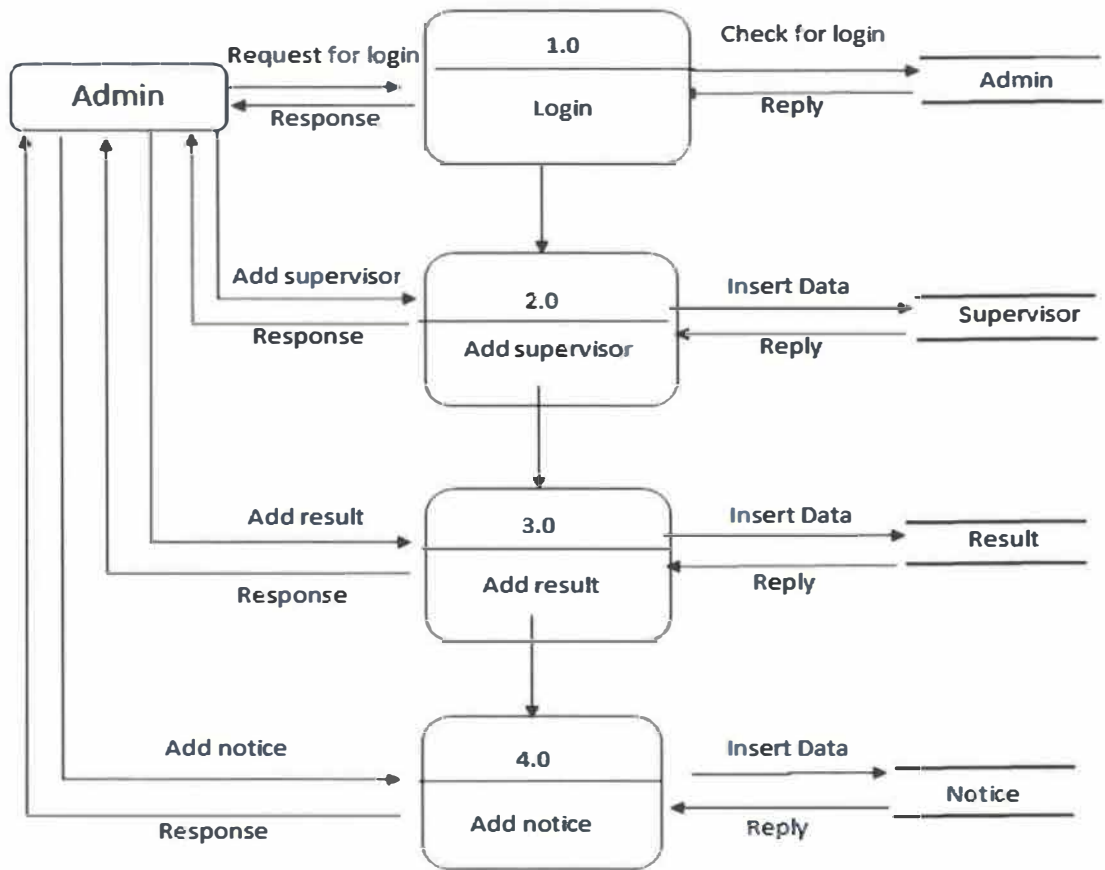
Admin

Request for login

Response

1.0

Login

Check for login

Reply

Admin

Add supervisor

Response

2.0

Add supervisor

Insert Data

Reply

Supervisor

Add result

Response

3.0

Add result

Insert Data

Reply

Result

Add notice

Response

4.0

Add notice

Insert Data

Reply

Notice